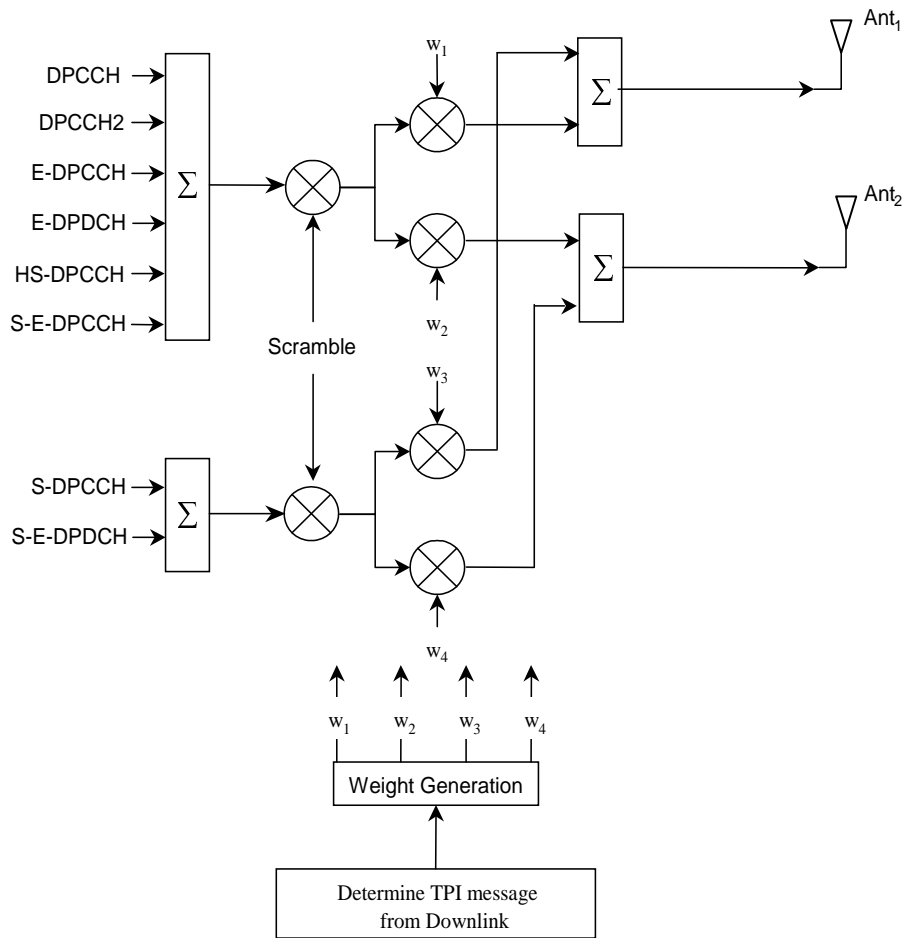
DPCCH
DPCCH2
E-DPCCH
E-DPDCH
HS-DPCCH
S-E-DPCCH
$\Sigma$
$w_1$
$\Sigma$
$\text{Ant}_1$
$\text{Ant}_2$
$\Sigma$
$w_2$
Scramble
$w_3$
S-DPCCH
S-E-DPDCH
$\Sigma$
$w_4$
$w_1$ $w_2$ $w_3$ $w_4$
Weight Generation
Determine TPI message from Downlink